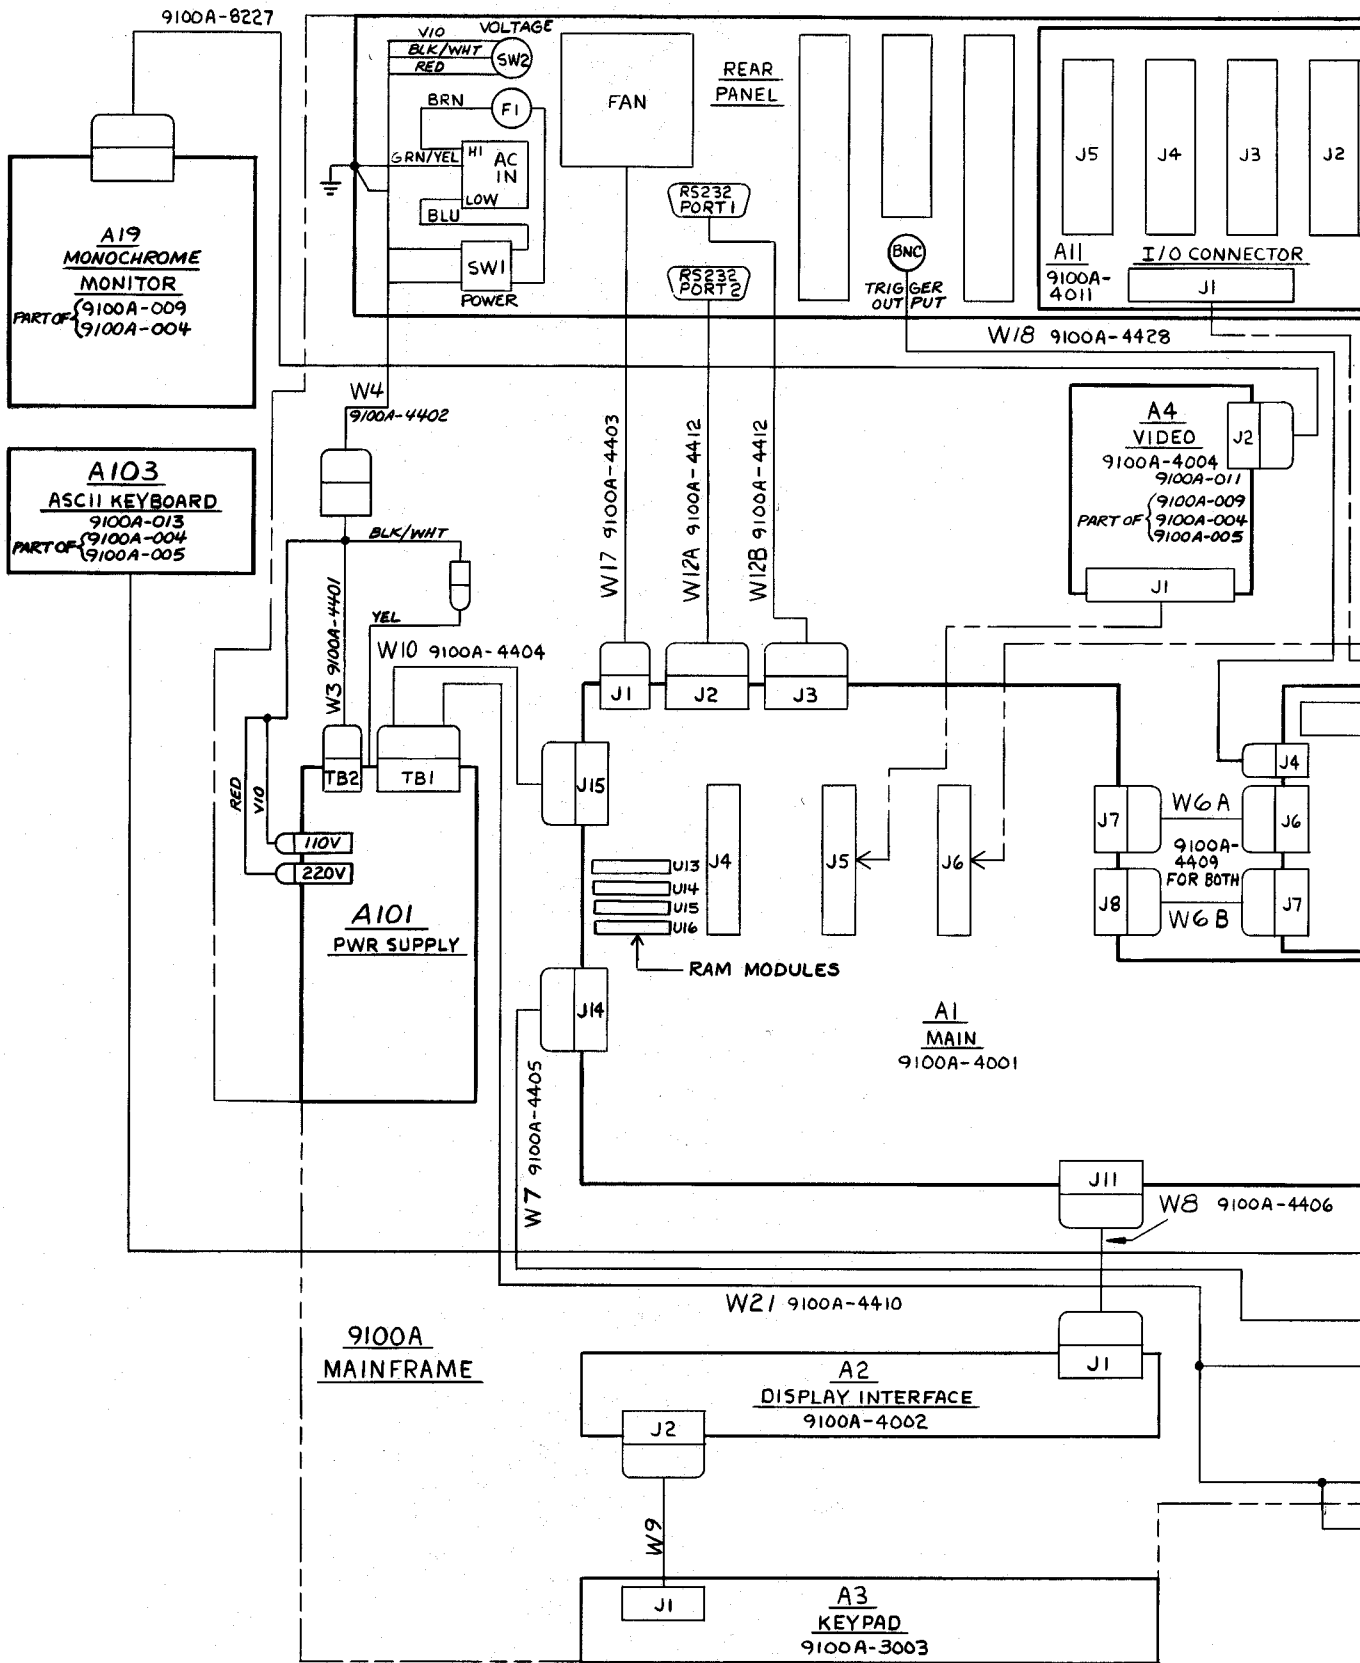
9100A-8227

VIO
BLK/WHT
RED
VOLTAGE
SW2
BRN
F1
GRN/YEL
HI
AC IN
LOW
BLU
SW1
POWER
FAN
REAR PANEL
RS232 PORT 1
RS232 PORT 2
BNC
TRIGGER OUTPUT
J5
J4
J3
J2
A11
9100A-4011
I/O CONNECTOR
J1
W18 9100A-4428

A19
MONOCHROME
MONITOR
PART OF {9100A-009
9100A-004

A103
ASCII KEYBOARD
9100A-013
PART OF {9100A-004
9100A-005

W4
9100A-4402
BLK/WHT
YEL
W3 9100A-4401
W10 9100A-4404
W17 9100A-4403
W12A 9100A-4412
W12B 9100A-4412

A4
VIDEO
9100A-4004
9100A-011
PART OF {9100A-009
9100A-004
9100A-005
J2
J1

RED
VIO
TB2
TB1
110V
220V
A101
PWR SUPPLY

J1
J2
J3
J15
J4
J5
J6
U13
U14
U15
U16
RAM MODULES
J14

J4
J7
J6
W6A
9100A-4409
FOR BOTH
J8
J7
W6B

A1
MAIN
9100A-4001

W7 9100A-4405
J11
W8 9100A-4406
W21 9100A-4410

9100A
MAINFRAME

J1
A2
DISPLAY INTERFACE
9100A-4002
J2
W9
J1
A3
KEYPAD
9100A-3003